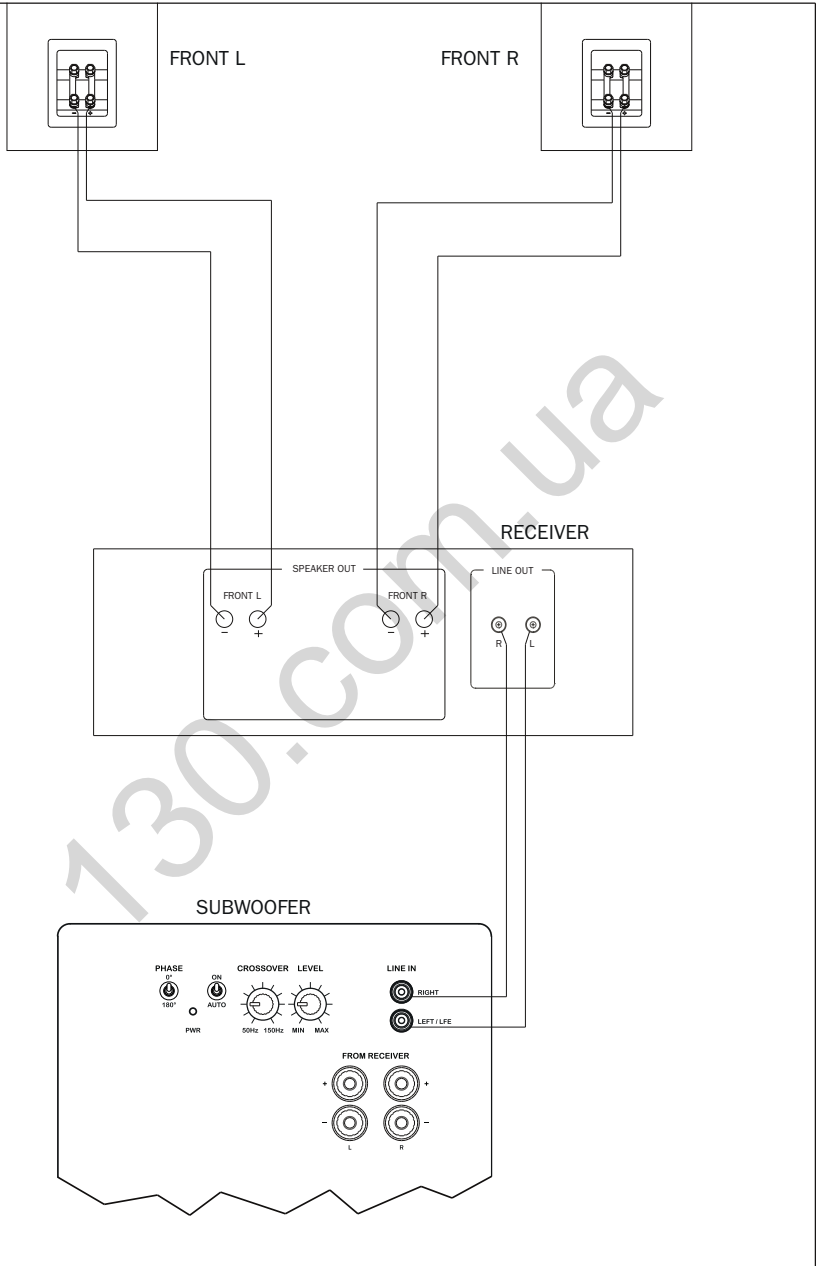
FRONT L

FRONT R

- +

- +

RECEIVER

SPEAKER OUT

FRONT L

- +

FRONT R

- +

LINE OUT

R L

130.com.ua

SUBWOOFER

PHASE
0°
180°

ON
AUTO

PWR

CROSSOVER LEVEL

50Hz 150Hz MIN MAX

LINE IN

RIGHT

LEFT / LFE

FROM RECEIVER

+ +

- -

L R